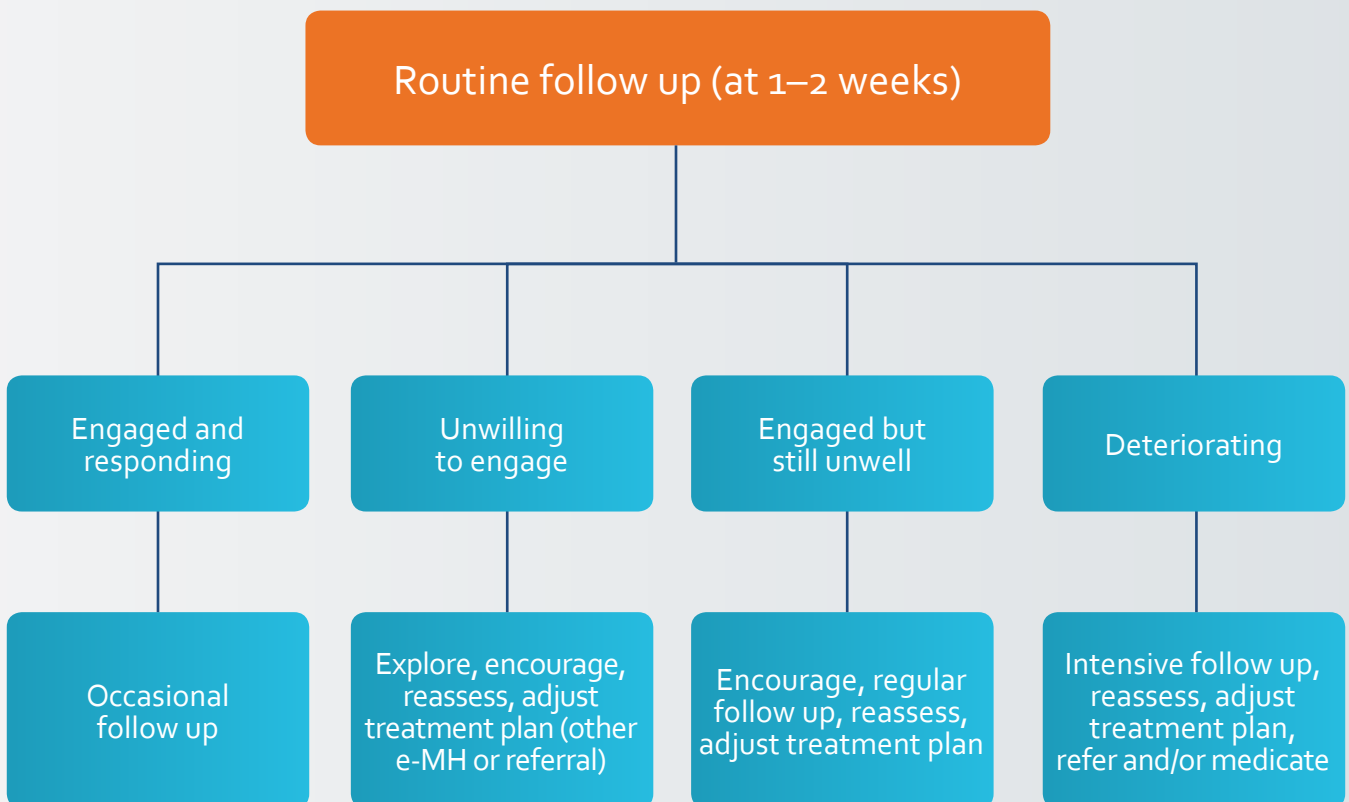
Routine follow up (at 1–2 weeks)

Engaged and responding

Unwilling to engage

Engaged but still unwell

Deteriorating

Occasional follow up

Explore, encourage, reassess, adjust treatment plan (other e-MH or referral)

Encourage, regular follow up, reassess, adjust treatment plan

Intensive follow up, reassess, adjust treatment plan, refer and/or medicate